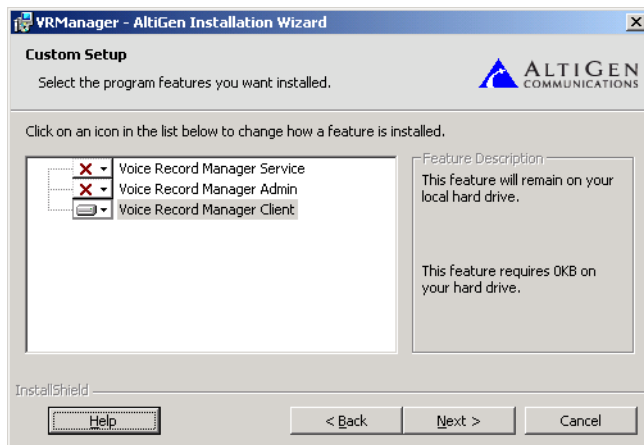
VRManager - AltiGen Installation Wizard

Custom Setup

Select the program features you want installed.

ALTIGEN COMMUNICATIONS

Click on an icon in the list below to change how a feature is installed.

Voice Record Manager Service
Voice Record Manager Admin
Voice Record Manager Client

Feature Description

This feature will remain on your local hard drive.

This feature requires 0KB on your hard drive.

InstallShield

Help

< Back

Next >

Cancel